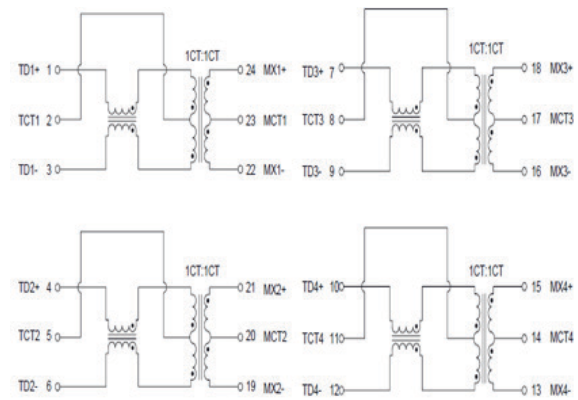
TD1+ 1
TCT1 2
TD1- 3
1CT:1CT
24 MX1+
23 MCT1
22 MX1-

TD3+ 7
TCT3 8
TD3- 9
1CT:1CT
18 MX3+
17 MCT3
16 MX3-

TD2+ 4
TCT2 5
TD2- 6
1CT:1CT
21 MX2+
20 MCT2
19 MX2-

TD4+ 10
TCT4 11
TD4- 12
1CT:1CT
15 MX4+
14 MCT4
13 MX4-